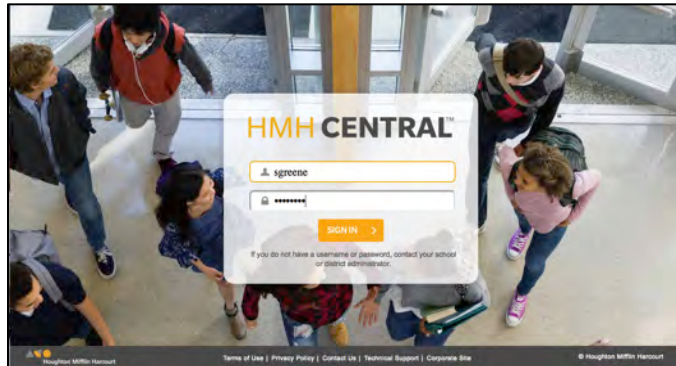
HMH CENTRAL™

sgreene

••••••••

SIGN IN >

If you do not have a username or password, contact your school or district administrator.

Houghton Mifflin Harcourt

Terms of Use | Privacy Policy | Contact Us | Technical Support | Corporate Site

© Houghton Mifflin Harcourt